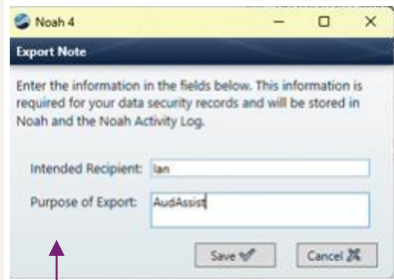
Noah 4

Export Note

Enter the information in the fields below. This information is required for your data security records and will be stored in Noah and the Noah Activity Log.

Intended Recipient: Ian

Purpose of Export: AudAssist

Save

Cancel